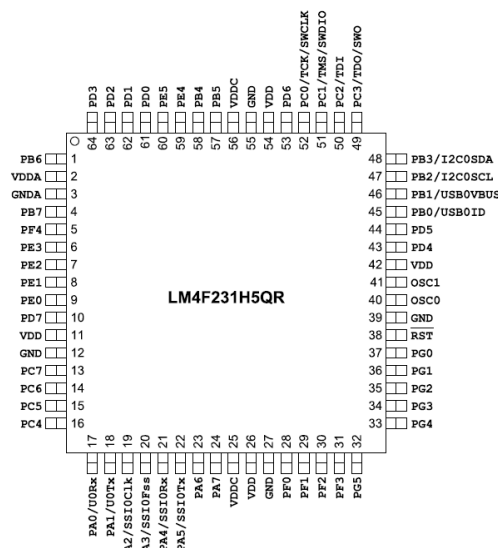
PD3 64
PD2 63
PD1 62
PD0 61
PE5 60
PE4 59
PB4 58
PB5 57
VDDC 56
GND 55
VDD 54
PD6 53
PC0/TCK/SWCLK 52
PC1/TMS/SWDIO 51
PC2/TDI 50
PC3/TDO/SWO 49

PB6 1
VDDA 2
GNDA 3
PB7 4
PF4 5
PE3 6
PE2 7
PE1 8
PE0 9
PD7 10
VDD 11
GND 12
PC7 13
PC6 14
PC5 15
PC4 16

LM4F231H5QR

48 PB3/I2C0SDA
47 PB2/I2C0SCL
46 PB1/USB0VBUS
45 PB0/USB0ID
44 PD5
43 PD4
42 VDD
41 OSC1
40 OSC0
39 GND
38 $\overline{RST}$
37 PG0
36 PG1
35 PG2
34 PG3
33 PG4

17 PA0/U0Rx
18 PA1/U0Tx
19 A2/SSI0Clk
20 A3/SSI0Fss
21 PA4/SSI0Rx
22 PA5/SSI0Tx
23 PA6
24 PA7
25 VDDC
26 VDD
27 GND
28 PF0
29 PF1
30 PF2
31 PF3
32 PG5